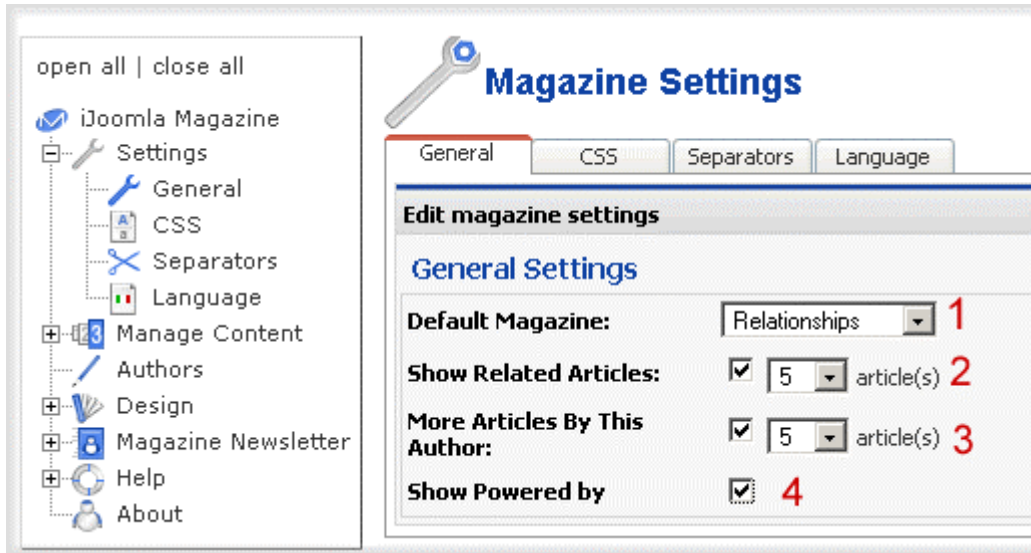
open all | close all

iJoomla Magazine
Settings
General
CSS
Separators
Language
Manage Content
Authors
Design
Magazine Newsletter
Help
About

Magazine Settings

General | CSS | Separators | Language

Edit magazine settings

General Settings

Default Magazine: Relationships 1
Show Related Articles: 5 article(s) 2
More Articles By This Author: 5 article(s) 3
Show Powered by 4